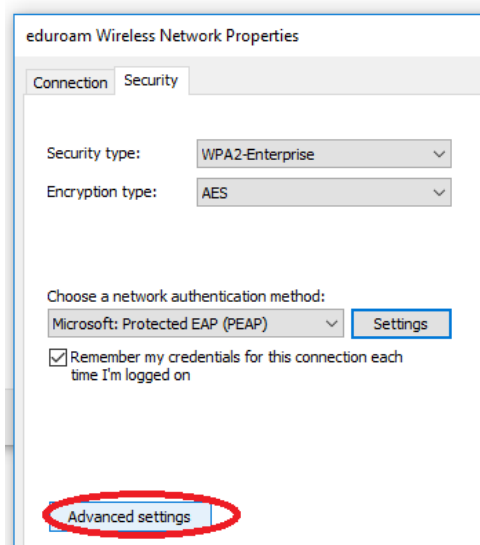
eduroam Wireless Network Properties

Connection Security

Security type: WPA2-Enterprise

Encryption type: AES

Choose a network authentication method:

Microsoft: Protected EAP (PEAP) Settings

Remember my credentials for this connection each time I'm logged on

Advanced settings